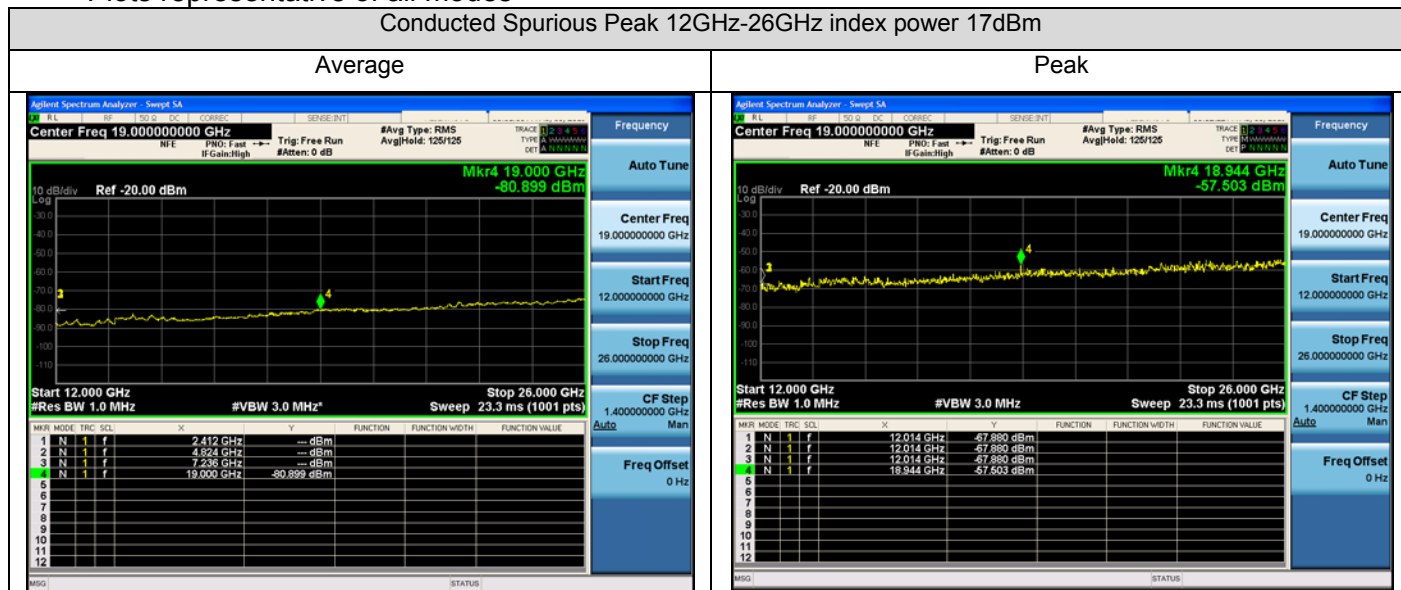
Plots representative of all modes

| Conducted Spurious Peak 12GHz-26GHz index power 17dBm | |
|---|---|
| Average | Peak |

Agilent Spectrum Analyzer - Swept SA
RL RF 50 Ω DC CORREC SENSE:INT
Center Freq 19.000000000 GHz
NFE PNO: Fast IFGain:High
Trig: Free Run #Atten: 0 dB
#Avg Type: RMS Avg|Hold: 125/125
TRACE 1 2 3 4 5 6 TYPE DET A N N N N N
Frequency
Mkr4 19.000 GHz
-80.899 dBm
10 dB/div Ref -20.00 dBm
Log
-30.0
-40.0
-50.0
-60.0
-70.0
-80.0
-90.0
-100
-110
3
4
Start 12.000 GHz
#Res BW 1.0 MHz
#VBW 3.0 MHz*
Stop 26.000 GHz
Sweep 23.3 ms (1001 pts)

| MKR | MODE | TRC | SCL | X | Y | FUNCTION | FUNCTION WIDTH | FUNCTION VALUE |
|---|---|---|---|---|---|---|---|---|
| 1 | N | 1 | f | 2.412 GHz | --- dBm | | | |
| 2 | N | 1 | f | 4.824 GHz | --- dBm | | | |
| 3 | N | 1 | f | 7.236 GHz | --- dBm | | | |
| 4 | N | 1 | f | 19.000 GHz | -80.899 dBm | | | |
| 5 | | | | | | | | |
| 6 | | | | | | | | |
| 7 | | | | | | | | |
| 8 | | | | | | | | |
| 9 | | | | | | | | |
| 10 | | | | | | | | |
| 11 | | | | | | | | |
| 12 | | | | | | | | |

Auto Tune
Center Freq
19.000000000 GHz
Start Freq
12.000000000 GHz
Stop Freq
26.000000000 GHz
CF Step
1.400000000 GHz
Auto Man
Freq Offset
0 Hz
MSG
STATUS

Agilent Spectrum Analyzer - Swept SA
RL RF 50 Ω DC CORREC SENSE:INT
Center Freq 19.000000000 GHz
NFE PNO: Fast IFGain:High
Trig: Free Run #Atten: 0 dB
#Avg Type: RMS Avg|Hold: 125/125
TRACE 1 2 3 4 5 6 TYPE DET P N N N N N
Frequency
Mkr4 18.944 GHz
-57.503 dBm
10 dB/div Ref -20.00 dBm
Log
-30.0
-40.0
-50.0
-60.0
-70.0
-80.0
-90.0
-100
-110
3
4
Start 12.000 GHz
#Res BW 1.0 MHz
#VBW 3.0 MHz
Stop 26.000 GHz
Sweep 23.3 ms (1001 pts)

| MKR | MODE | TRC | SCL | X | Y | FUNCTION | FUNCTION WIDTH | FUNCTION VALUE |
|---|---|---|---|---|---|---|---|---|
| 1 | N | 1 | f | 12.014 GHz | -67.880 dBm | | | |
| 2 | N | 1 | f | 12.014 GHz | -67.880 dBm | | | |
| 3 | N | 1 | f | 12.014 GHz | -67.880 dBm | | | |
| 4 | N | 1 | f | 18.944 GHz | -57.503 dBm | | | |
| 5 | | | | | | | | |
| 6 | | | | | | | | |
| 7 | | | | | | | | |
| 8 | | | | | | | | |
| 9 | | | | | | | | |
| 10 | | | | | | | | |
| 11 | | | | | | | | |
| 12 | | | | | | | | |

Auto Tune
Center Freq
19.000000000 GHz
Start Freq
12.000000000 GHz
Stop Freq
26.000000000 GHz
CF Step
1.400000000 GHz
Auto Man
Freq Offset
0 Hz
MSG
STATUS